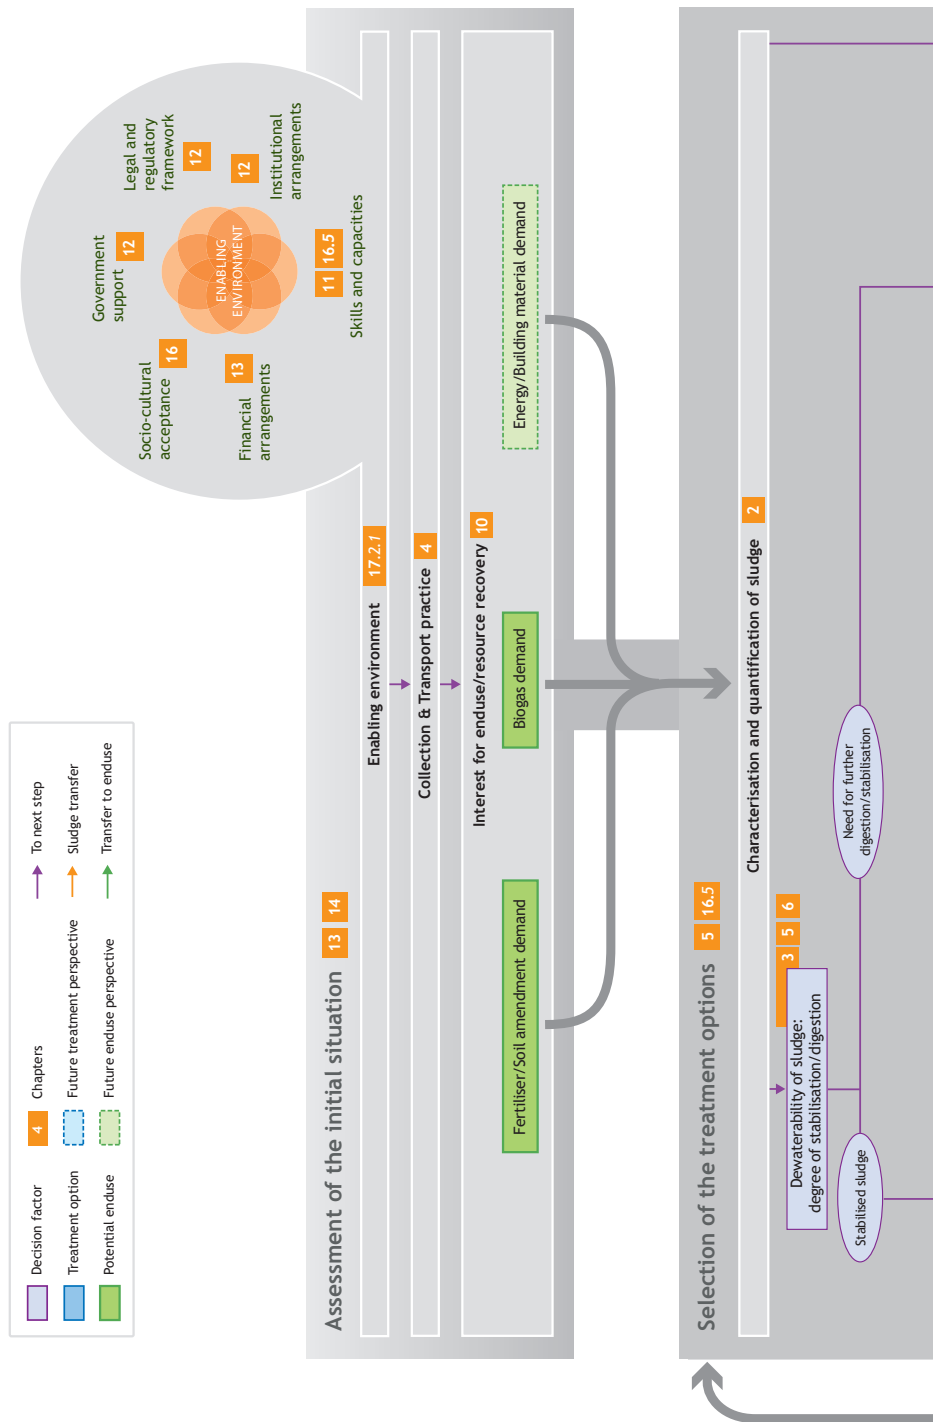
Decision factor
Treatment option
Potential enduse
4 Chapters
Future treatment perspective
Future enduse perspective
To next step
Sludge transfer
Transfer to enduse

Assessment of the initial situation 13 14

Enabling environment 17.2.1
Collection & Transport practice 4
Interest for enduse/resource recovery 10

Fertiliser/Soil amendment demand
Biogas demand
Energy/Building material demand

ENABLING ENVIRONMENT
Socio-cultural acceptance 16
Financial arrangements 13
Government support 12
Legal and regulatory framework 12
Institutional arrangements 12
Skills and capacities 11 16.5

Selection of the treatment options 5 16.5

Characterisation and quantification of sludge 2

Dewaterability of sludge: degree of stabilisation/digestion 3 5 6
Stabilised sludge
Need for further digestion/stabilisation